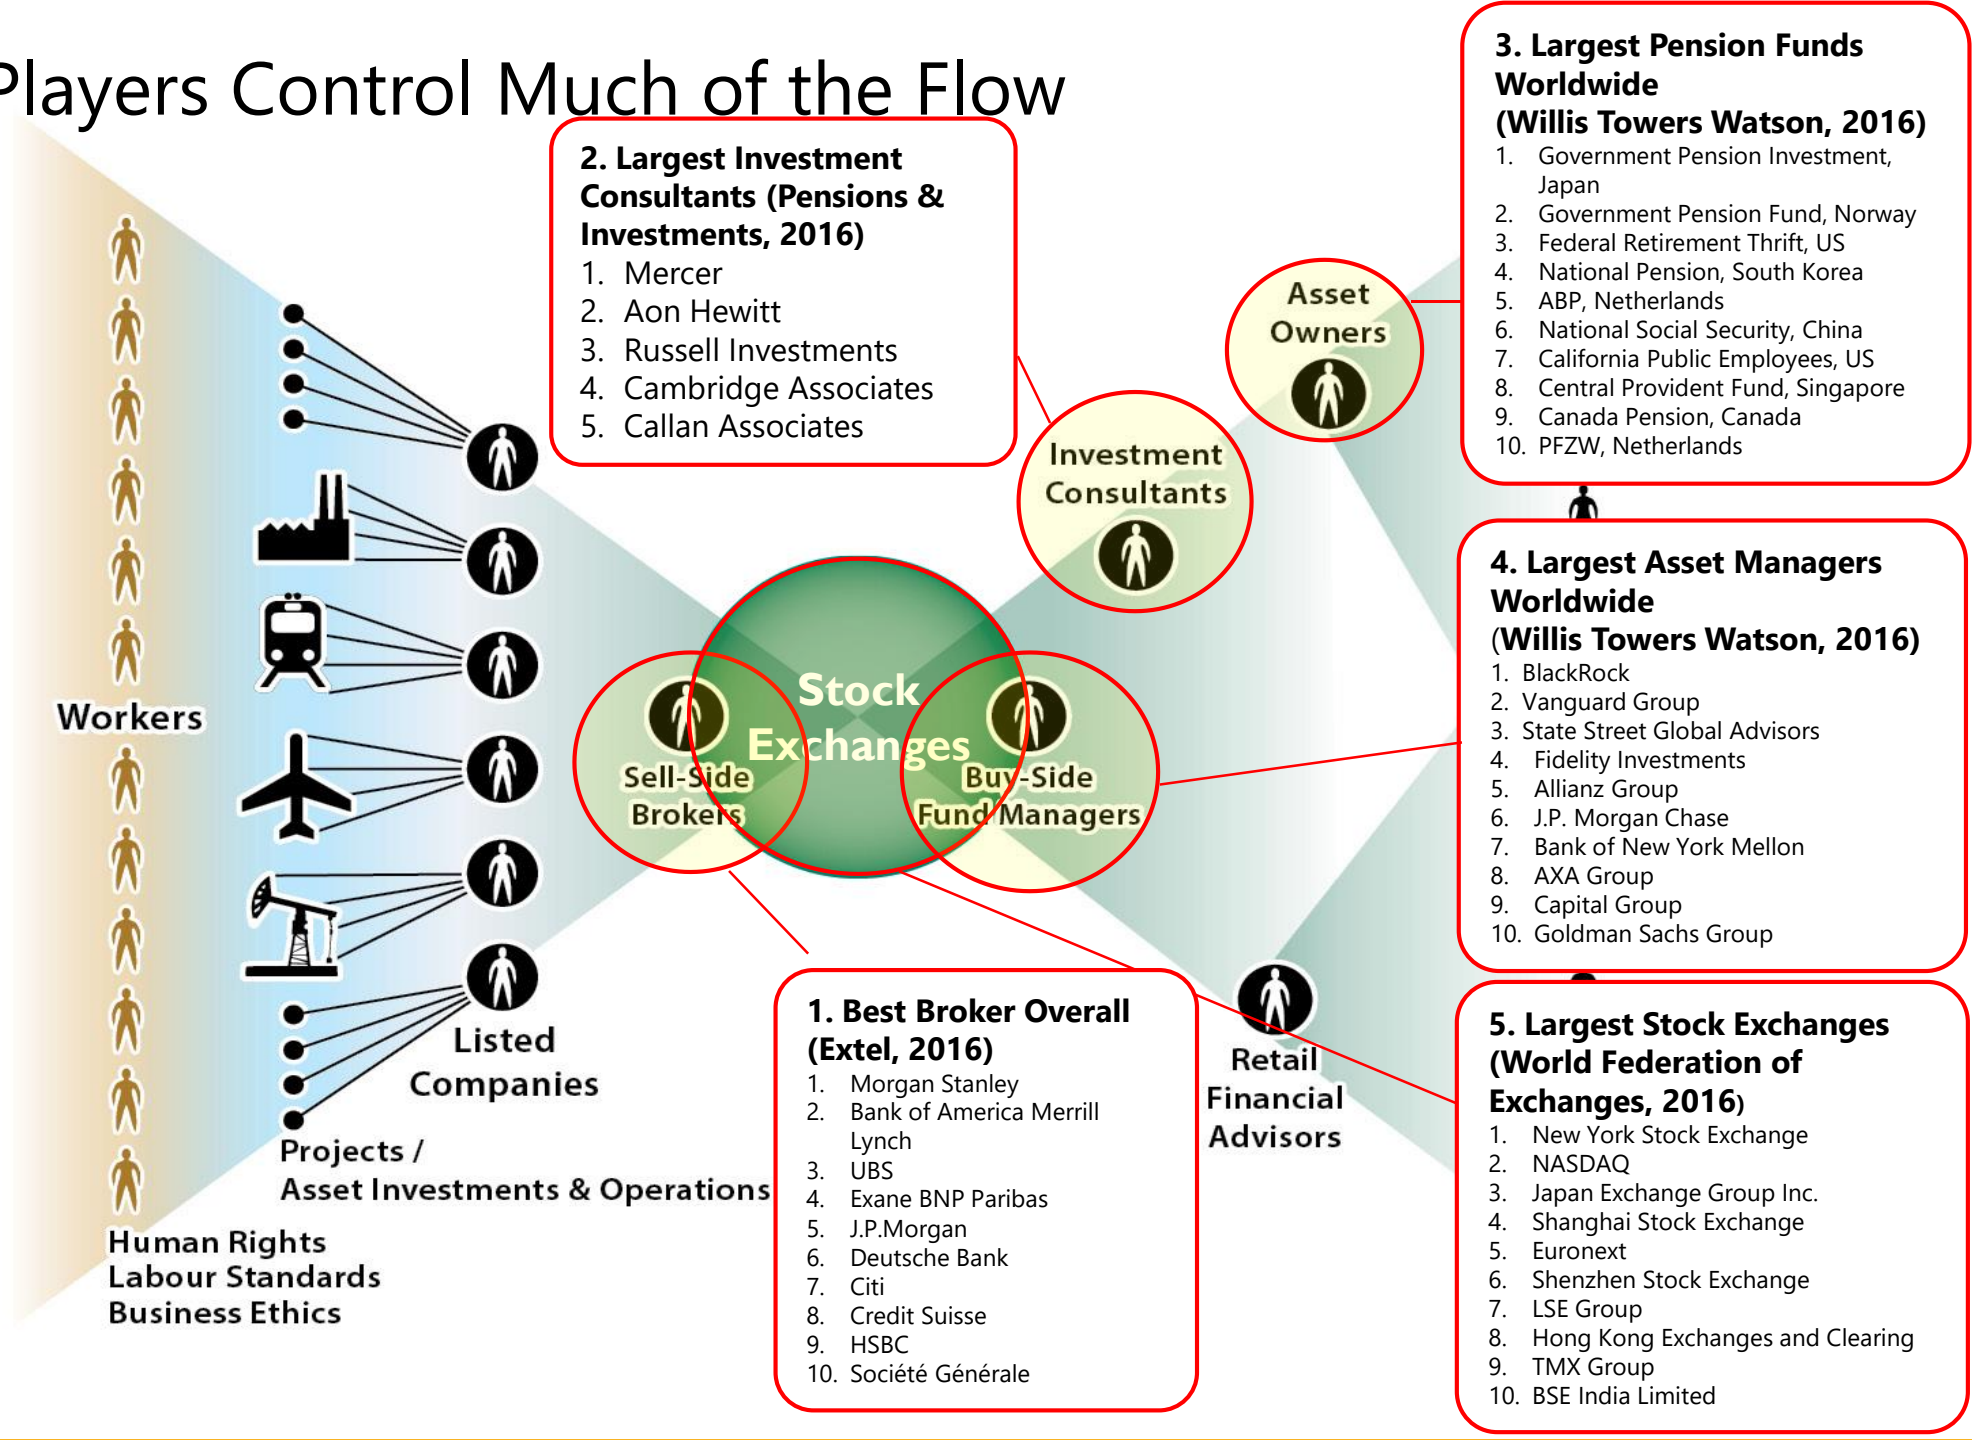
Players Control Much of the Flow

2. Largest Investment Consultants (Pensions & Investments, 2016)
1. Mercer
2. Aon Hewitt
3. Russell Investments
4. Cambridge Associates
5. Callan Associates

3. Largest Pension Funds Worldwide (Willis Towers Watson, 2016)
1. Government Pension Investment, Japan
2. Government Pension Fund, Norway
3. Federal Retirement Thrift, US
4. National Pension, South Korea
5. ABP, Netherlands
6. National Social Security, China
7. California Public Employees, US
8. Central Provident Fund, Singapore
9. Canada Pension, Canada
10. PFZW, Netherlands

Asset Owners

Investment Consultants

Workers

Stock Exchanges

Sell-Side Brokers

Buy-Side Fund Managers

4. Largest Asset Managers Worldwide (Willis Towers Watson, 2016)
1. BlackRock
2. Vanguard Group
3. State Street Global Advisors
4. Fidelity Investments
5. Allianz Group
6. J.P. Morgan Chase
7. Bank of New York Mellon
8. AXA Group
9. Capital Group
10. Goldman Sachs Group

Listed Companies

Projects / Asset Investments & Operations

Human Rights
Labour Standards
Business Ethics

1. Best Broker Overall (Extel, 2016)
1. Morgan Stanley
2. Bank of America Merrill Lynch
3. UBS
4. Exane BNP Paribas
5. J.P.Morgan
6. Deutsche Bank
7. Citi
8. Credit Suisse
9. HSBC
10. Société Générale

Retail Financial Advisors

5. Largest Stock Exchanges (World Federation of Exchanges, 2016)
1. New York Stock Exchange
2. NASDAQ
3. Japan Exchange Group Inc.
4. Shanghai Stock Exchange
5. Euronext
6. Shenzhen Stock Exchange
7. LSE Group
8. Hong Kong Exchanges and Clearing
9. TMX Group
10. BSE India Limited